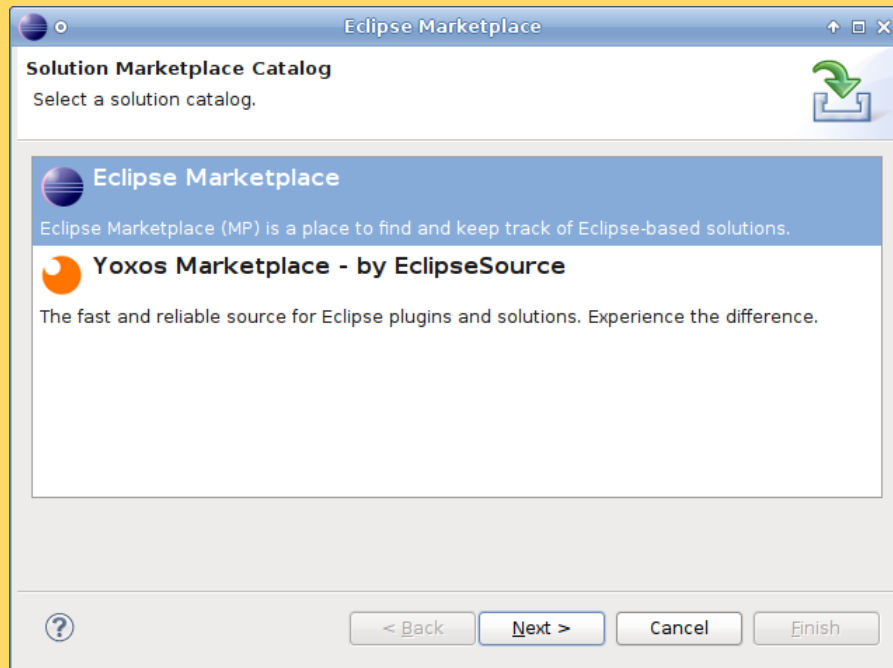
Eclipse Marketplace

Solution Marketplace Catalog

Select a solution catalog.

Eclipse Marketplace

Eclipse Marketplace (MP) is a place to find and keep track of Eclipse-based solutions.

Yoxos Marketplace - by EclipseSource

The fast and reliable source for Eclipse plugins and solutions. Experience the difference.

?

< Back

Next >

Cancel

Finish